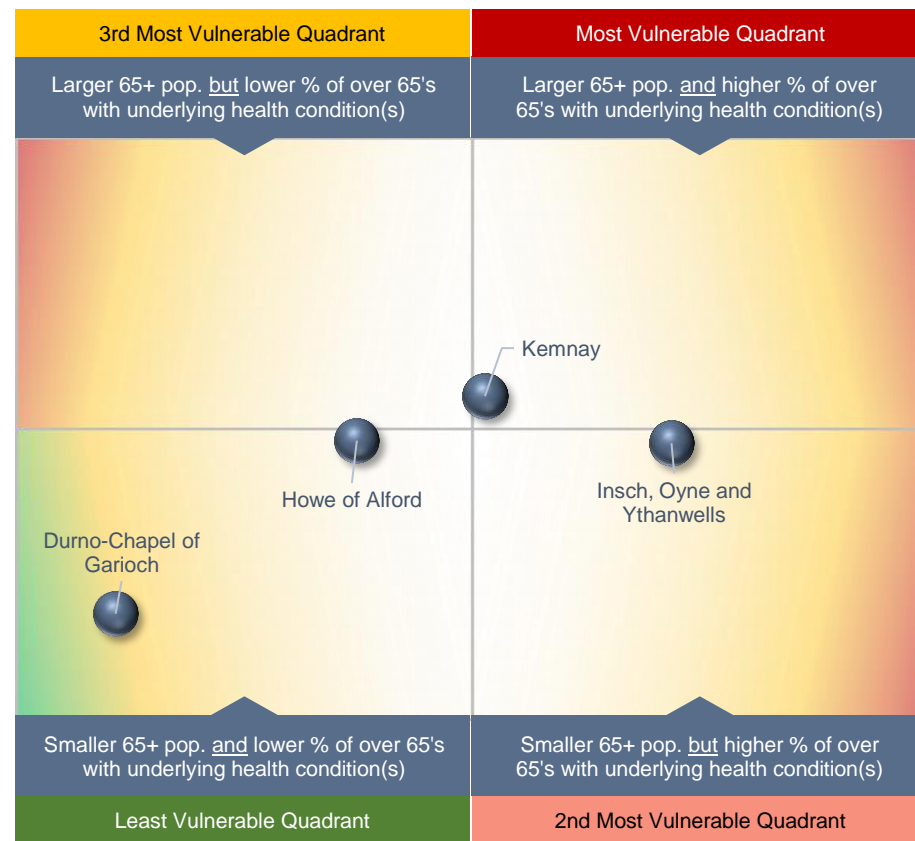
3rd Most Vulnerable Quadrant

Most Vulnerable Quadrant

Larger 65+ pop. but lower % of over 65's with underlying health condition(s)

Larger 65+ pop. and higher % of over 65's with underlying health condition(s)

Kemnay

Howe of Alford

Insch, Oyne and Ythanwells

Durno-Chapel of Garioch

Smaller 65+ pop. and lower % of over 65's with underlying health condition(s)

Smaller 65+ pop. but higher % of over 65's with underlying health condition(s)

Least Vulnerable Quadrant

2nd Most Vulnerable Quadrant